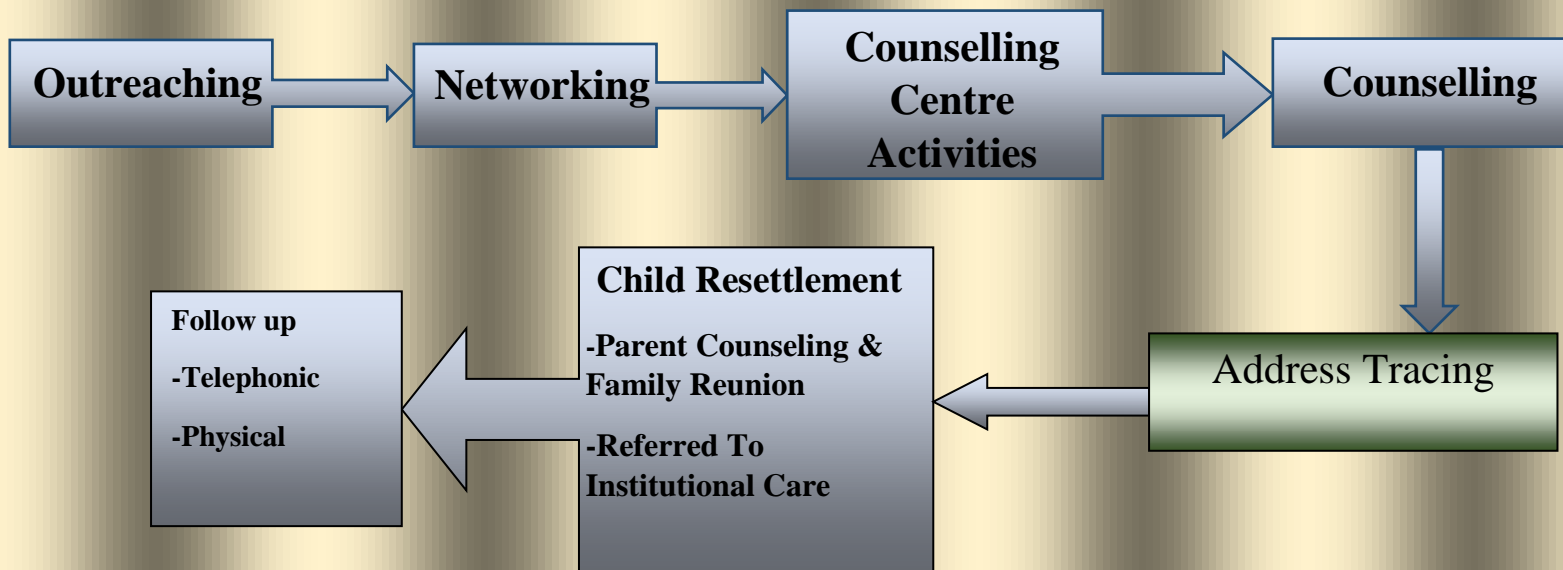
Outreaching

Networking

Counselling Centre Activities

Counselling

Address Tracing

Child Resettlement

-Parent Counseling & Family Reunion

-Referred To Institutional Care

Follow up

-Telephonic

-Physical